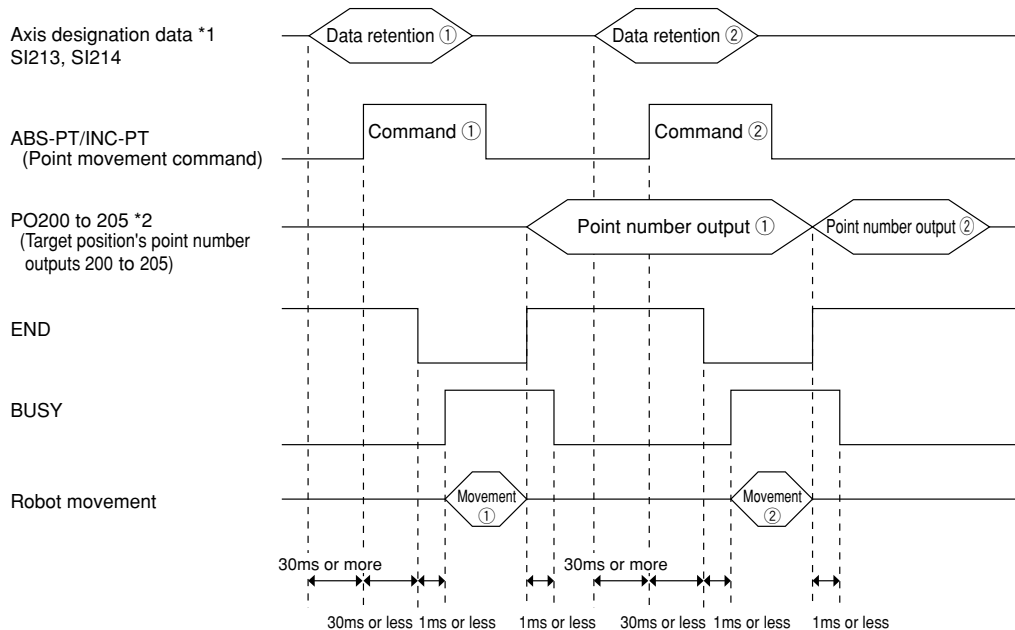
Axis designation data *1
SI213, SI214

Data retention ①

Data retention ②

ABS-PT/INC-PT
(Point movement command)

Command ①

Command ②

PO200 to 205 *2
(Target position's point number outputs 200 to 205)

Point number output ①

Point number output ②

END

BUSY

Robot movement

Movement ①

Movement ②

30ms or more

30ms or more

30ms or less

1ms or less

1ms or less

30ms or less

1ms or less

1ms or less